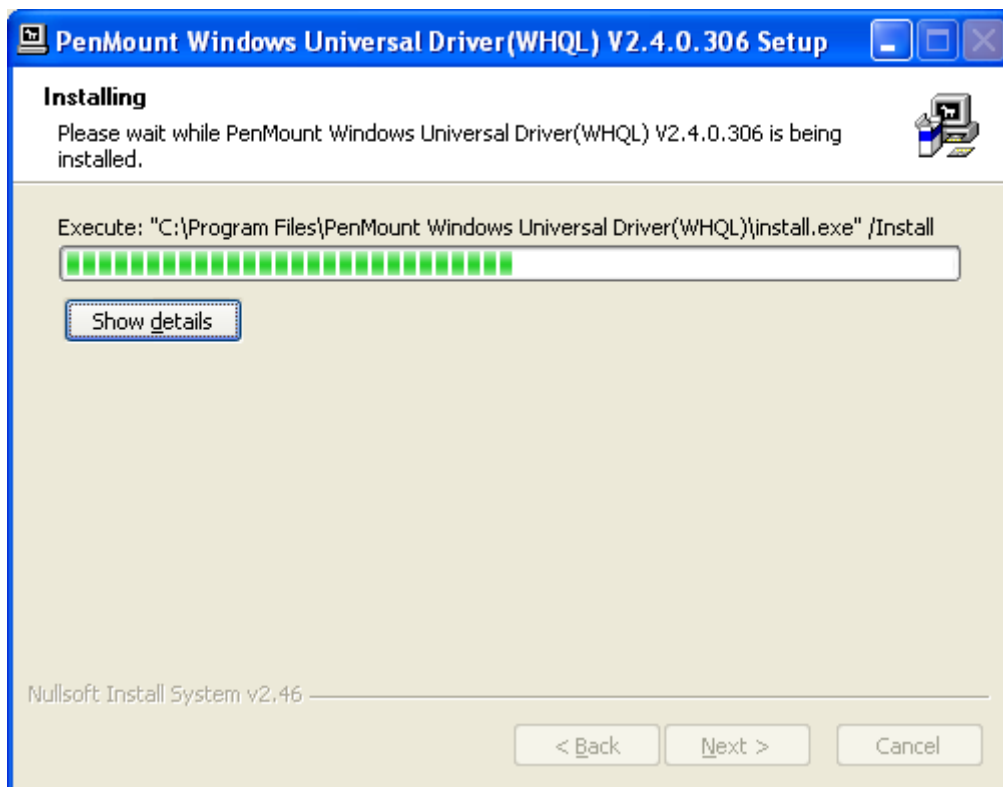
PenMount Windows Universal Driver(WHQL) V2.4.0.306 Setup

Installing

Please wait while PenMount Windows Universal Driver(WHQL) V2.4.0.306 is being installed.

Execute: "C:\Program Files\PenMount Windows Universal Driver(WHQL)\install.exe" /Install

Show details

Nullsoft Install System v2.46

< Back

Next >

Cancel